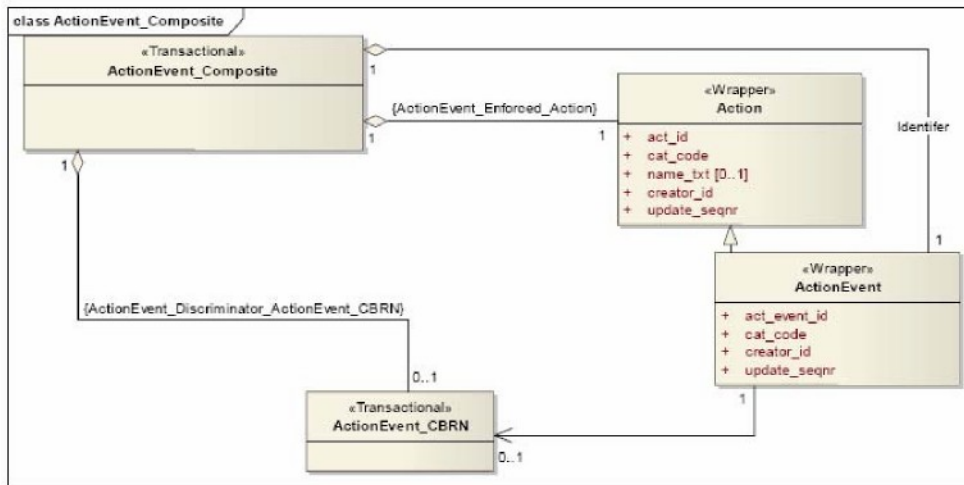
class ActionEvent_Composite

«Transactional»
ActionEvent_Composite

1

{ActionEvent_Enforced_Action}

1

1

«Wrapper»
Action

+ act_id
+ cat_code
+ name_txt [0..1]
+ creator_id
+ update_seqnr

Identifer

1

1

«Wrapper»
ActionEvent

+ act_event_id
+ cat_code
+ creator_id
+ update_seqnr

{ActionEvent_Discriminator_ActionEvent_CBRN}

0..1

«Transactional»
ActionEvent_CBRN

1

0..1